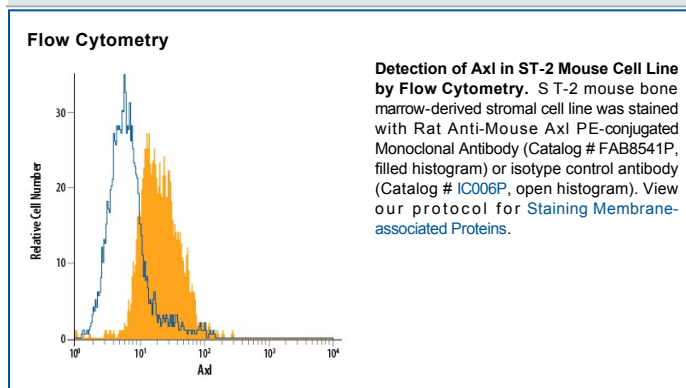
Flow Cytometry

30
20
10
0
Relative Cell Number
$10^0$
$10^1$
$10^2$
$10^3$
$10^4$
Axl

**Detection of Axl in ST-2 Mouse Cell Line by Flow Cytometry.** S T-2 mouse bone marrow-derived stromal cell line was stained with Rat Anti-Mouse Axl PE-conjugated Monoclonal Antibody (Catalog # FAB8541P, filled histogram) or isotype control antibody (Catalog # IC006P, open histogram). View our protocol for Staining Membrane-associated Proteins.